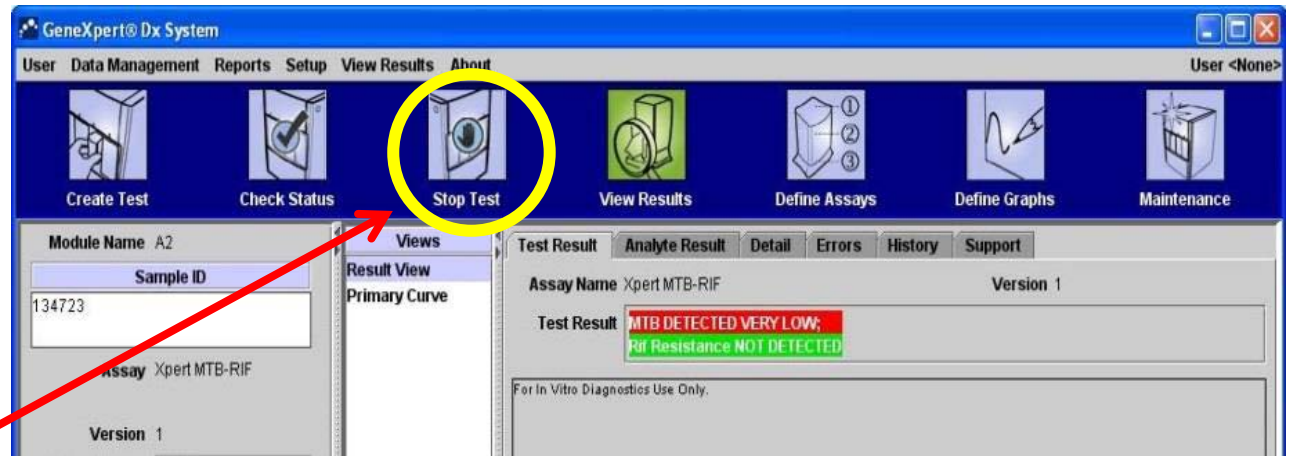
GeneXpert® Dx System

User Data Management Reports Setup View Results About

User <None>

①
②
③

Create Test
Check Status
Stop Test
View Results
Define Assays
Define Graphs
Maintenance

Module Name A2

Sample ID

134723

Assay Xpert MTB-RIF

Version 1

Views

Result View
Primary Curve

Test Result
Analyte Result
Detail
Errors
History
Support

Assay Name Xpert MTB-RIF

Version 1

Test Result MTB DETECTED VERY LOW;
Rif Resistance NOT DETECTED

For In Vitro Diagnostics Use Only.